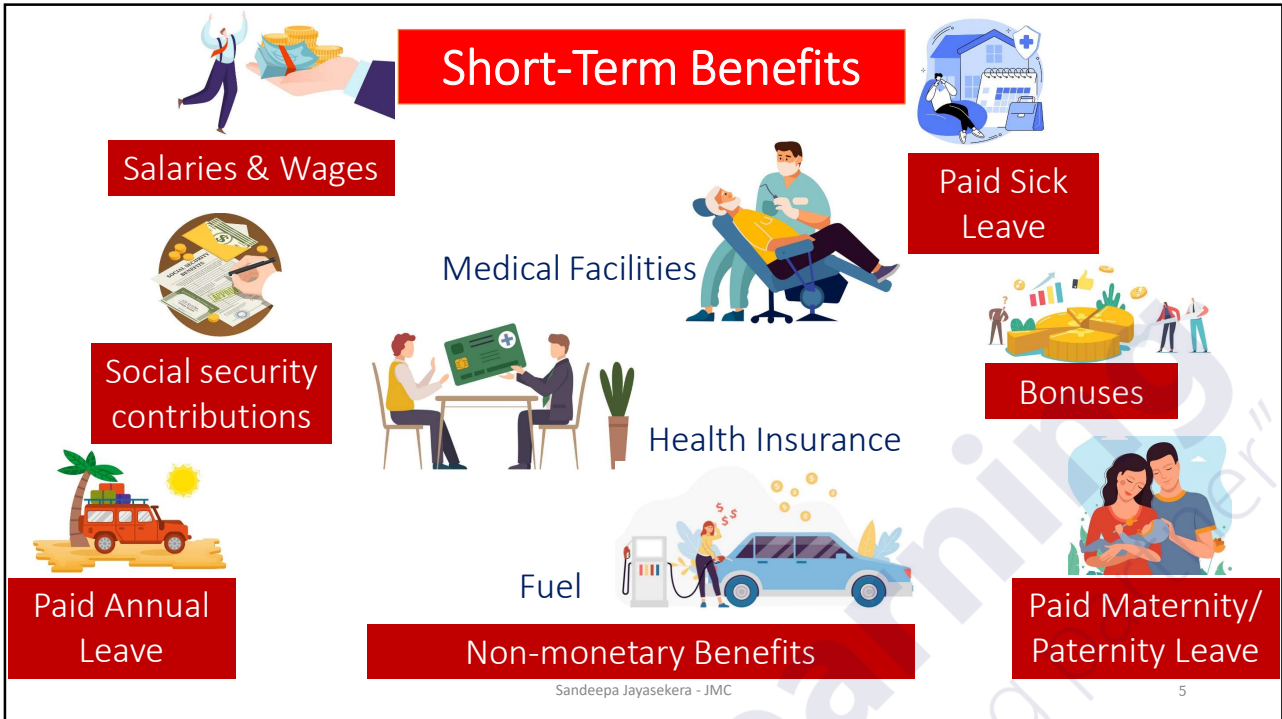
Short-Term Benefits

Salaries & Wages

Paid Sick Leave

Medical Facilities

Social security contributions

Bonuses

Health Insurance

Paid Annual Leave

Fuel

Non-monetary Benefits

Paid Maternity/ Paternity Leave

Sandeepa Jayasekera - JMC

5